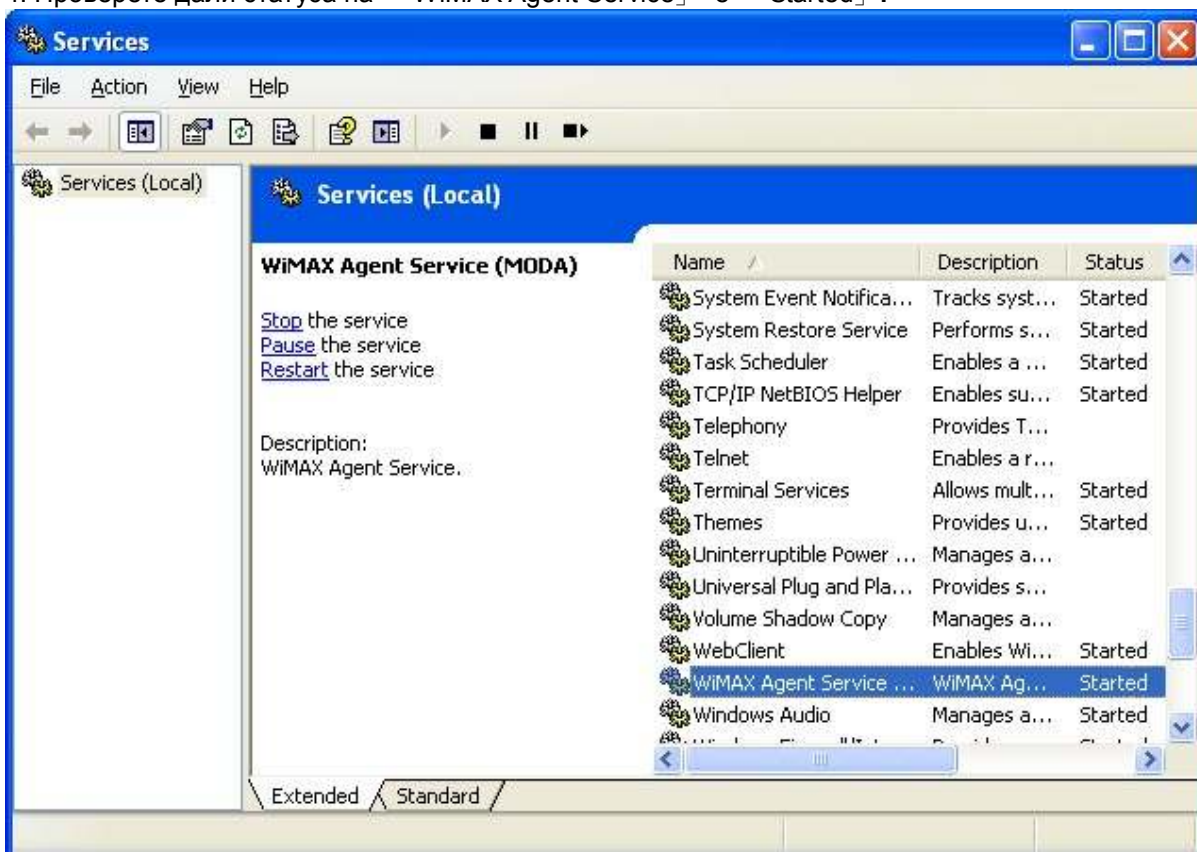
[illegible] WiMAX Agent Service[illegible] Started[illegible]

Services

File Action View Help

Services (Local)

Services (Local)

WiMAX Agent Service (MODA)

Stop the service
Pause the service
Restart the service

Description:
WiMAX Agent Service.

| Name | Description | Status |
|---|---|---|
| System Event Notifica... | Tracks syst... | Started |
| System Restore Service | Performs s... | Started |
| Task Scheduler | Enables a ... | Started |
| TCP/IP NetBIOS Helper | Enables su... | Started |
| Telephony | Provides T... | |
| Telnet | Enables a r... | |
| Terminal Services | Allows mult... | Started |
| Themes | Provides u... | Started |
| Uninterruptible Power ... | Manages a... | |
| Universal Plug and Pla... | Provides s... | |
| Volume Shadow Copy | Manages a... | |
| WebClient | Enables Wi... | Started |
| WiMAX Agent Service ... | WiMAX Ag... | Started |
| Windows Audio | Manages a... | Started |
| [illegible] | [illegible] | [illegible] |

Extended Standard